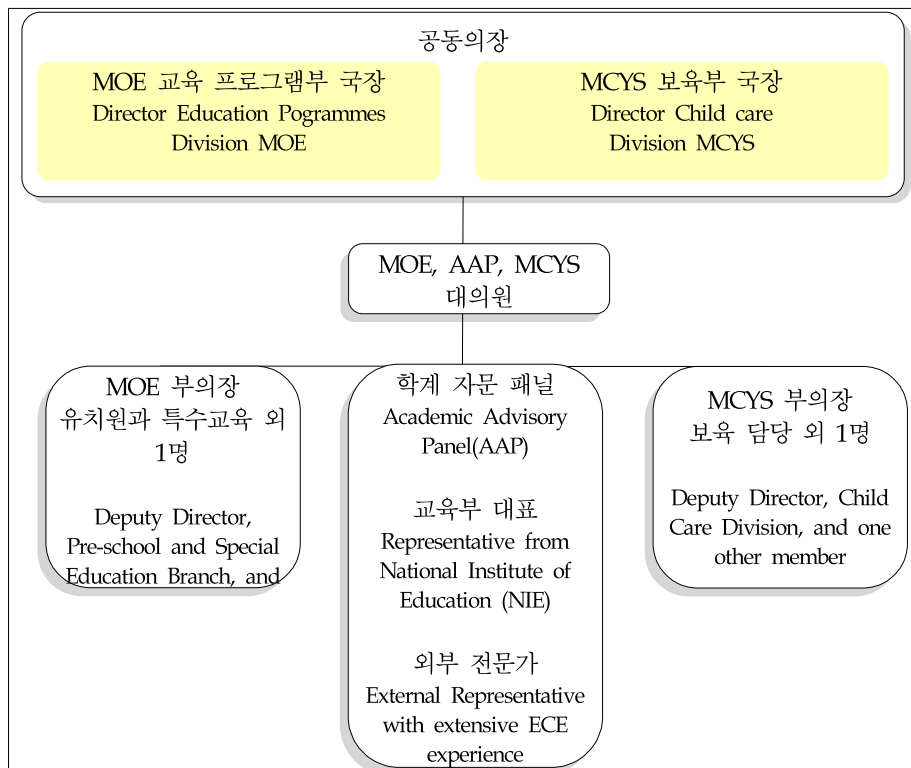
공동의장

MOE 교육 프로그램부 국장
Director Education Pogrammes Division MOE

MCYS 보육부 국장
Director Child care Division MCYS

MOE, AAP, MCYS 대의원

MOE 부의장
유치원과 특수교육 외 1명

Deputy Director, Pre-school and Special Education Branch, and

학계 자문 패널
Academic Advisory Panel(AAP)

교육부 대표
Representative from National Institute of Education (NIE)

외부 전문가
External Representative with extensive ECE experience

MCYS 부의장
보육 담당 외 1명

Deputy Director, Child Care Division, and one other member